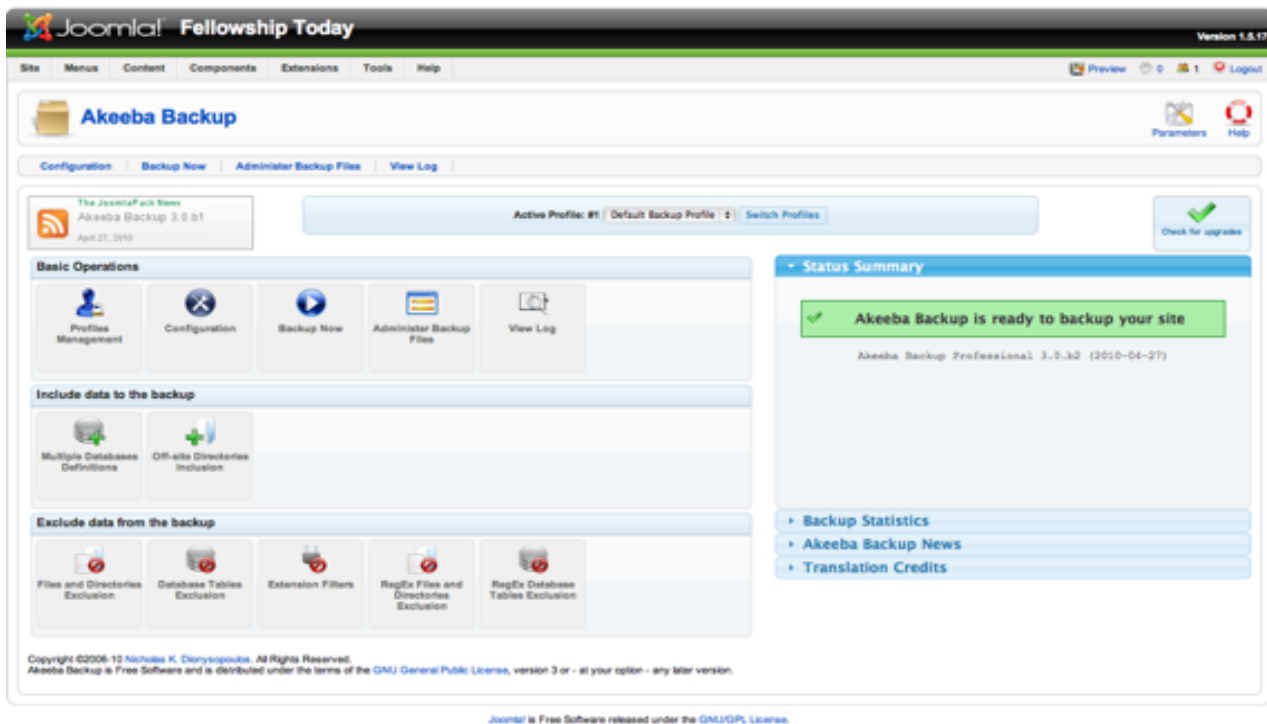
Joomla! Fellowship Today

Version 1.5.17

Site Menus Content Components Extensions Tools Help

Preview 0 1 Logout

Akeeba Backup

Parameters Help

Configuration Backup Now Administer Backup Files View Log

The JoomlaPack News
Akeeba Backup 3.0.b1
April 27, 2010

Active Profile: #1 Default Backup Profile Switch Profiles

Check for upgrades

Basic Operations

Profiles Management
Configuration
Backup Now
Administer Backup Files
View Log

Include data to the backup

Multiple Databases Definitions
Off-site Directories Inclusion

Exclude data from the backup

Files and Directories Exclusion
Database Tables Exclusion
Extension Filters
RegEx Files and Directories Exclusion
RegEx Database Tables Exclusion

Status Summary

Akeeba Backup is ready to backup your site

Akeeba Backup Professional 3.0.b2 (2010-04-27)

Backup Statistics
Akeeba Backup News
Translation Credits

Copyright ©2006-10 Nicholas K. Dionysopoulos. All Rights Reserved.
Akeeba Backup is Free Software and is distributed under the terms of the GNU General Public License, version 3 or - at your option - any later version.

Joomla! is Free Software released under the GNU/GPL License.